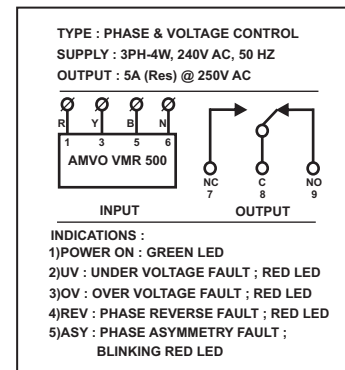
TYPE : PHASE & VOLTAGE CONTROL
SUPPLY : 3PH-4W, 240V AC, 50 HZ
OUTPUT : 5A (Res) @ 250V AC

R Y B N
1 3 5 6
AMVO VMR 500

NC 7
C 8
NO 9

INPUT
OUTPUT

INDICATIONS :
1)POWER ON : GREEN LED
2)UV : UNDER VOLTAGE FAULT ; RED LED
3)OV : OVER VOLTAGE FAULT ; RED LED
4)REV : PHASE REVERSE FAULT ; RED LED
5)ASY : PHASE ASYMMETRY FAULT ; BLINKING RED LED